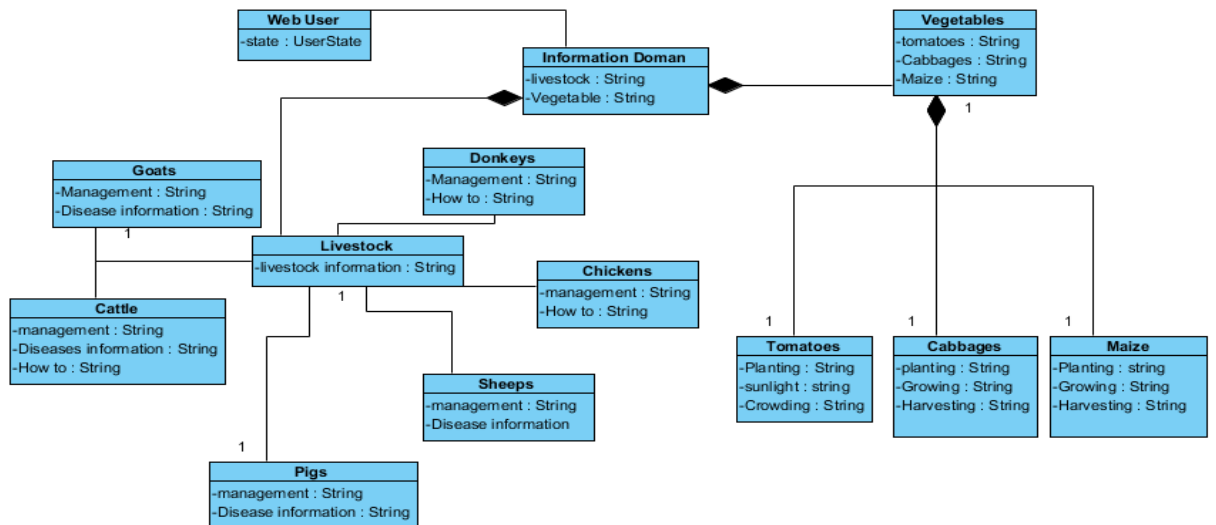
Web User
-state : UserState

Information Doman
-livestock : String
-Vegetable : String

Vegetables
-tomatoes : String
-Cabbages : String
-Maize : String

1

Goats
-Management : String
-Disease information : String

1

Donkeys
-Management : String
-How to : String

Livestock
-livestock information : String

1

Chickens
-management : String
-How to : String

Cattle
-management : String
-Diseases information : String
-How to : String

Sheeps
-management : String
-Disease information

1

Pigs
-management : String
-Disease information : String

1

Tomatoes
-Planting : String
-sunlight : string
-Crowding : String

1

Cabbages
-planting : String
-Growing : String
-Harvesting : String

1

Maize
-Planting : string
-Growing : String
-Harvesting : String